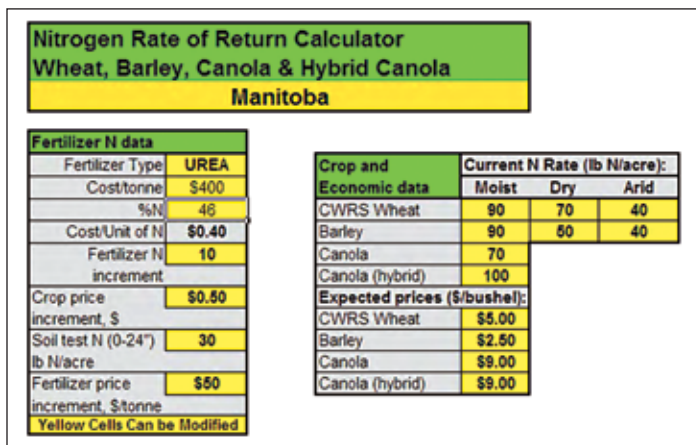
Nitrogen Rate of Return Calculator
Wheat, Barley, Canola & Hybrid Canola
Manitoba

Fertilizer N data

| | |
|---|---|
| Fertilizer Type | UREA |
| Cost/tonne | \$400 |
| %N | 46 |
| Cost/Unit of N | \$0.40 |
| Fertilizer N increment | 10 |
| Crop price increment, \$ | \$0.50 |
| Soil test N (0-24") lb N/acre | 30 |
| Fertilizer price increment, \$/tonne | \$50 |

Yellow Cells Can be Modified

| Crop and Economic data | Current N Rate (lb N/acre): Moist | Dry | Arid |
|---|---|---|---|
| CWRS Wheat | 90 | 70 | 40 |
| Barley | 90 | 50 | 40 |
| Canola | 70 | | |
| Canola (hybrid) | 100 | | |
| Expected prices (\$/bushel): | | | |
| CWRS Wheat | \$5.00 | | |
| Barley | \$2.50 | | |
| Canola | \$9.00 | | |
| Canola (hybrid) | \$9.00 | | |